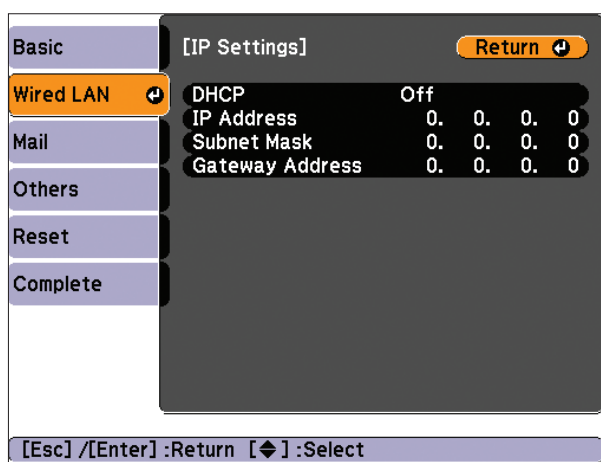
Basic

Wired LAN

Mail

Others

Reset

Complete

[IP Settings]

Return

| DHCP | Off | | | |
|---|---|---|---|---|
| IP Address | 0. | 0. | 0. | 0 |
| Subnet Mask | 0. | 0. | 0. | 0 |
| Gateway Address | 0. | 0. | 0. | 0 |

[Esc] /[Enter] :Return [◆] :Select